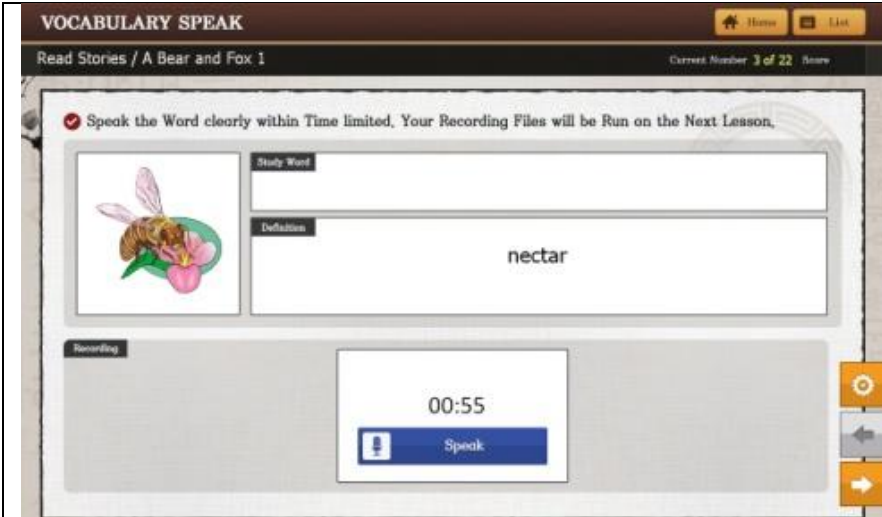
VOCABULARY SPEAK

Home

List

Read Stories / A Bear and Fox 1

Current Number 3 of 22 Score

Speak the Word clearly within Time limited, Your Recording Files will be Run on the Next Lesson,

Study Word

Definition

nectar

Recording

00:55

Speak